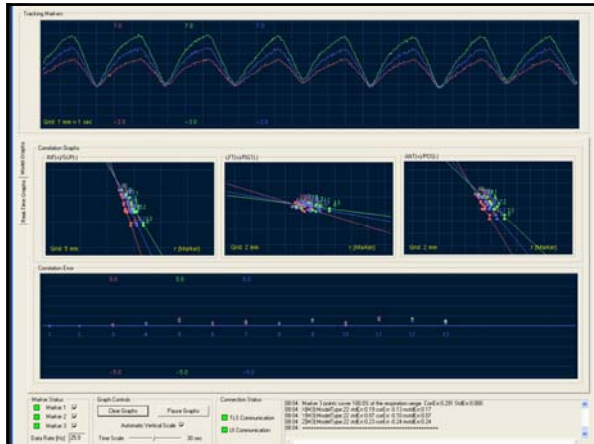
Tracking Markers

7.0 7.0 7.0

Grid: 1 mm x 1 sec

-2.0 -2.0 -2.0

Model Graphs

Real-Time Graphs

Correlation Graphs

INF(+)/SUP(-)

LFT(+)/RGT(-)

ANT(+)/POS(-)

Grid: 5 mm

r (Marker)

Grid: 2 mm

r (Marker)

Grid: 2 mm

r (Marker)

Correlation Error

5.0 5.0 5.0

1 2 3 4 5 6 7 8 9 10 11 12 13

-5.0 -5.0 -5.0

Marker Status

Marker 1

Marker 2

Marker 3

Data Rate [Hz] 25.0

Graph Controls

Clear Graphs

Pause Graphs

Automatic Vertical Scale

Time Scale 30 sec

Connection Status

TLS Communication

UI Communication

08:04: Marker 3 points cover 100.0% of the respiration range. CorErr 0.28! OrdErr 0.000
08:04: 1[#03] ModelType 22 IntErr 0.19 CorErr 0.13 IntErr 0.17
08:04: 1[#03] ModelType 22 IntErr 0.67 CorErr 0.15 IntErr 0.37
08:04: 2[#03] ModelType 22 IntErr 0.23 CorErr 0.24 IntErr 0.24